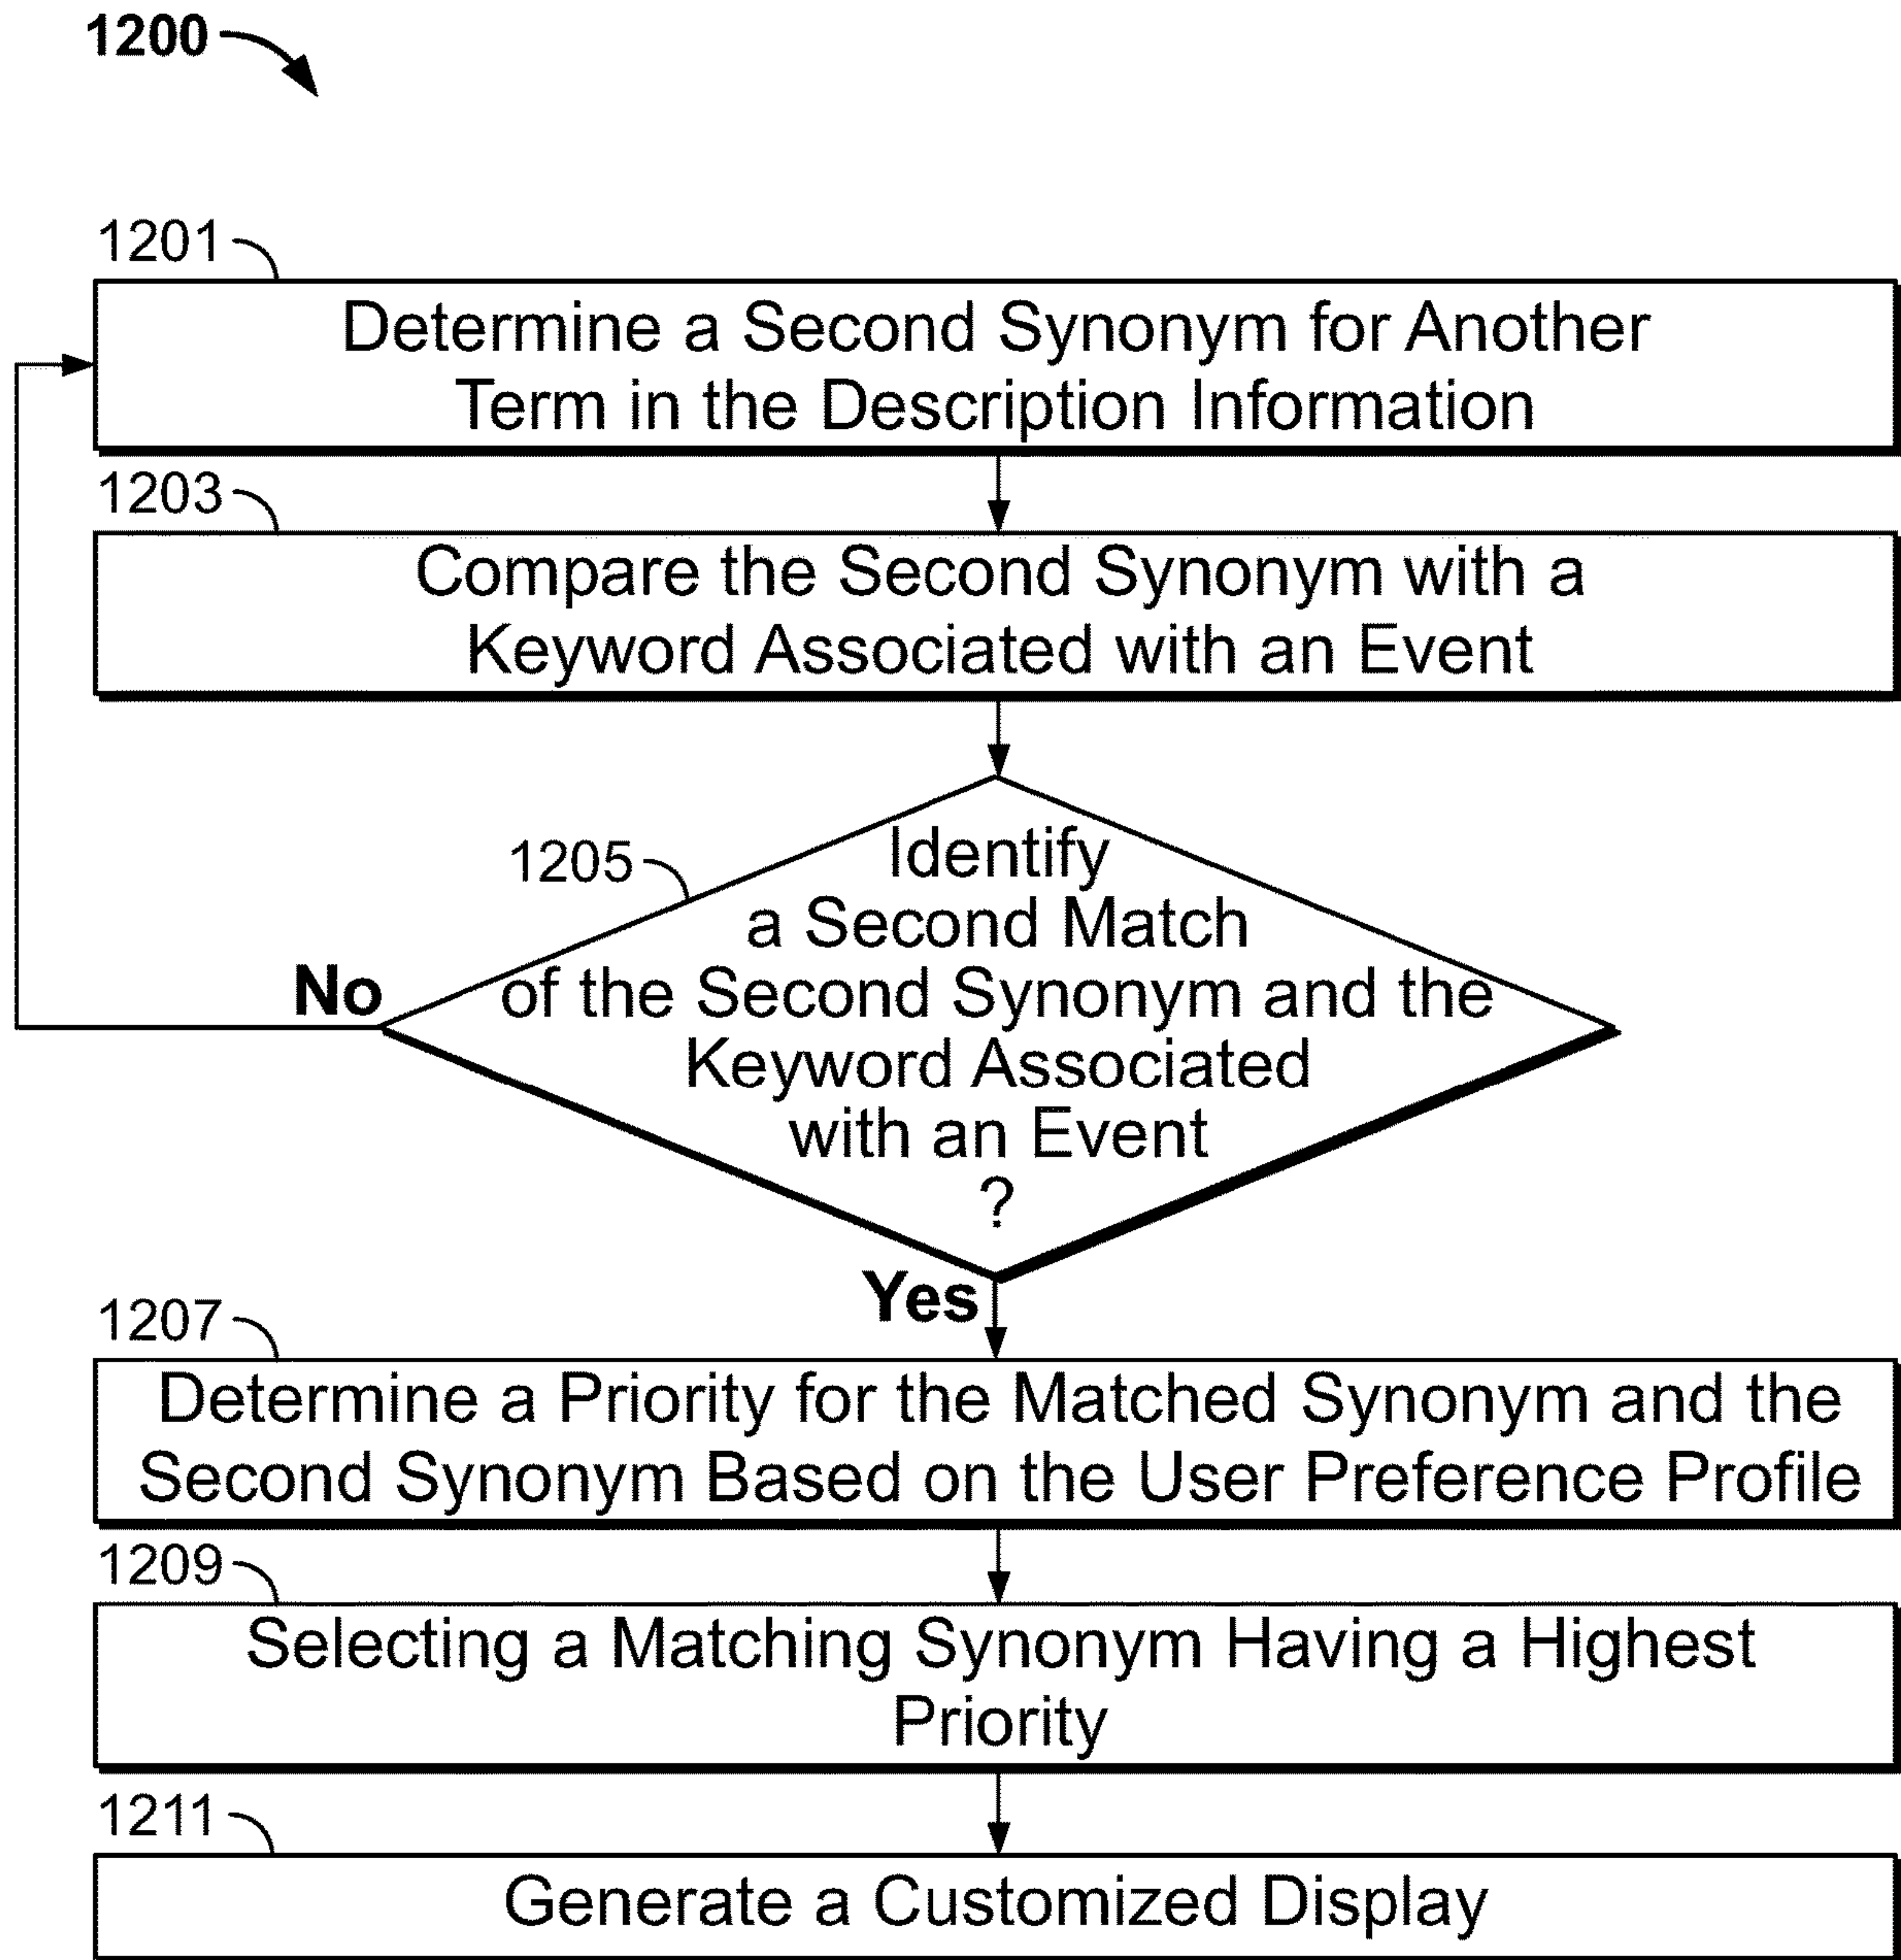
1200

1201

Determine a Second Synonym for Another Term in the Description Information

1203

Compare the Second Synonym with a Keyword Associated with an Event

1205

Identify a Second Match of the Second Synonym and the Keyword Associated with an Event ?

No

Yes

1207

Determine a Priority for the Matched Synonym and the Second Synonym Based on the User Preference Profile

1209

Selecting a Matching Synonym Having a Highest Priority

1211

Generate a Customized Display